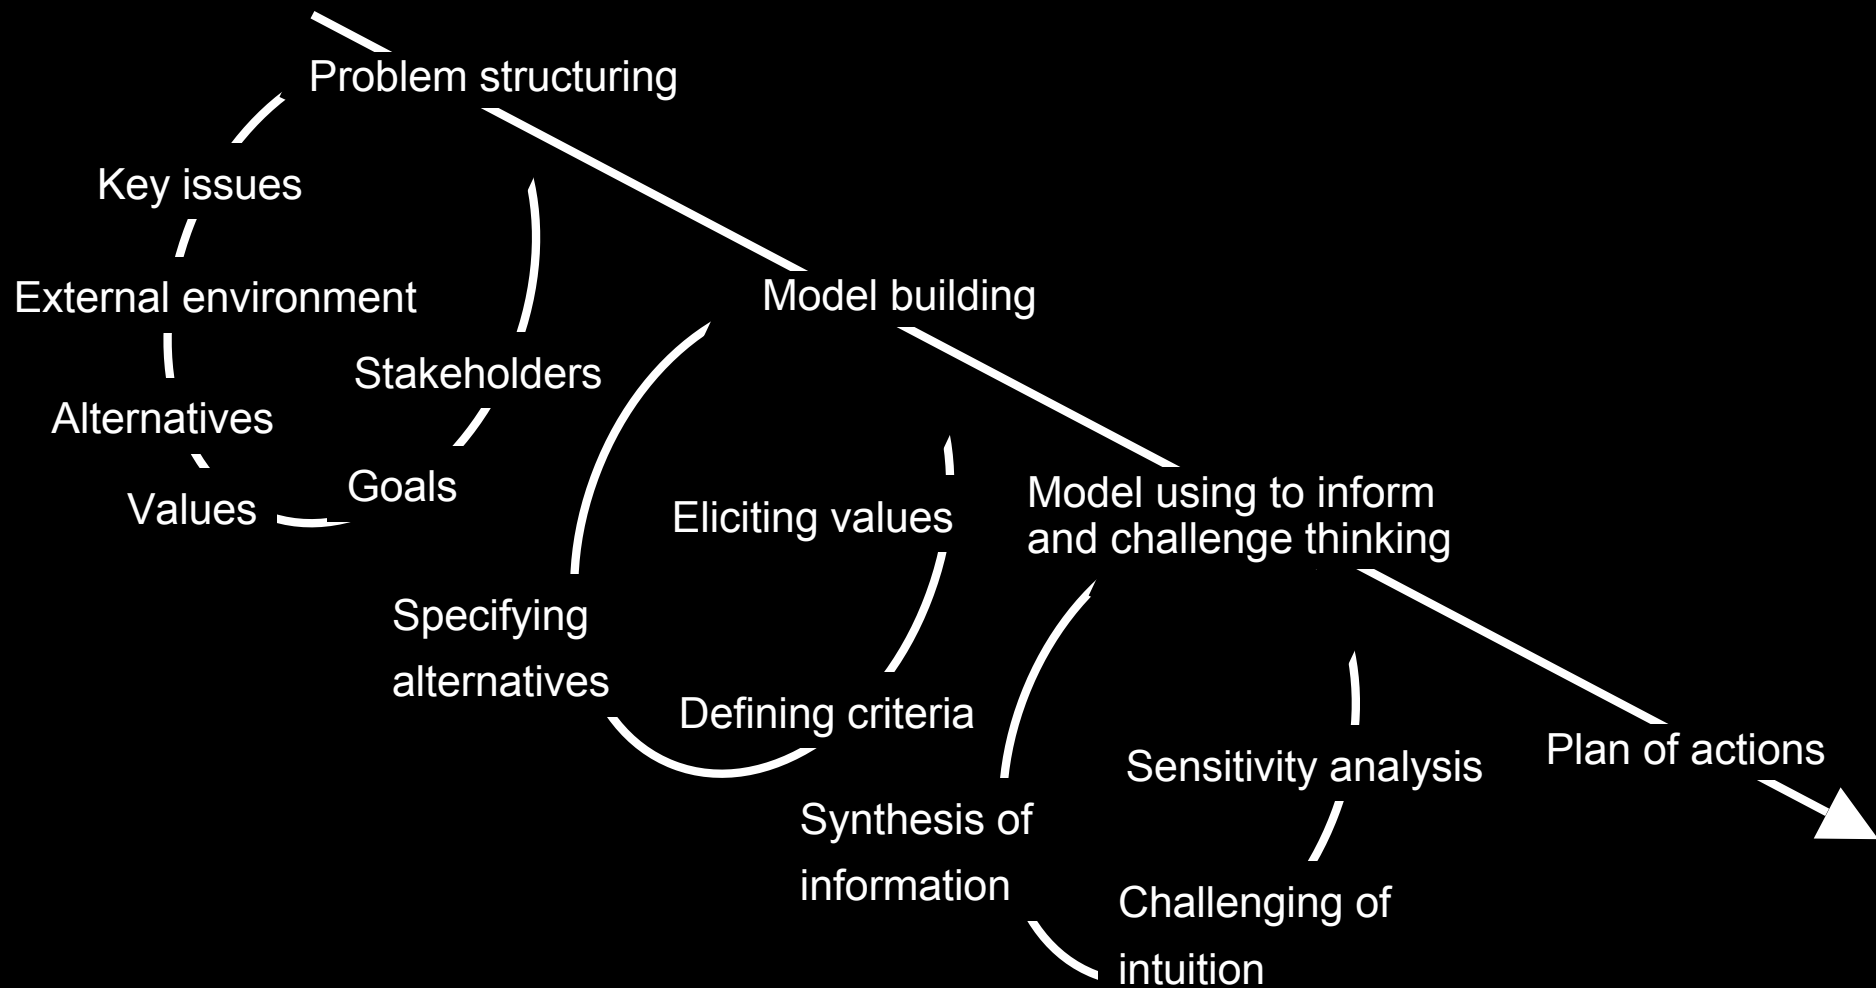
Problem structuring

Key issues

External environment

Stakeholders

Alternatives

Goals

Values

Model building

Eliciting values

Specifying alternatives

Defining criteria

Model using to inform and challenge thinking

Synthesis of information

Sensitivity analysis

Challenging of intuition

Plan of actions